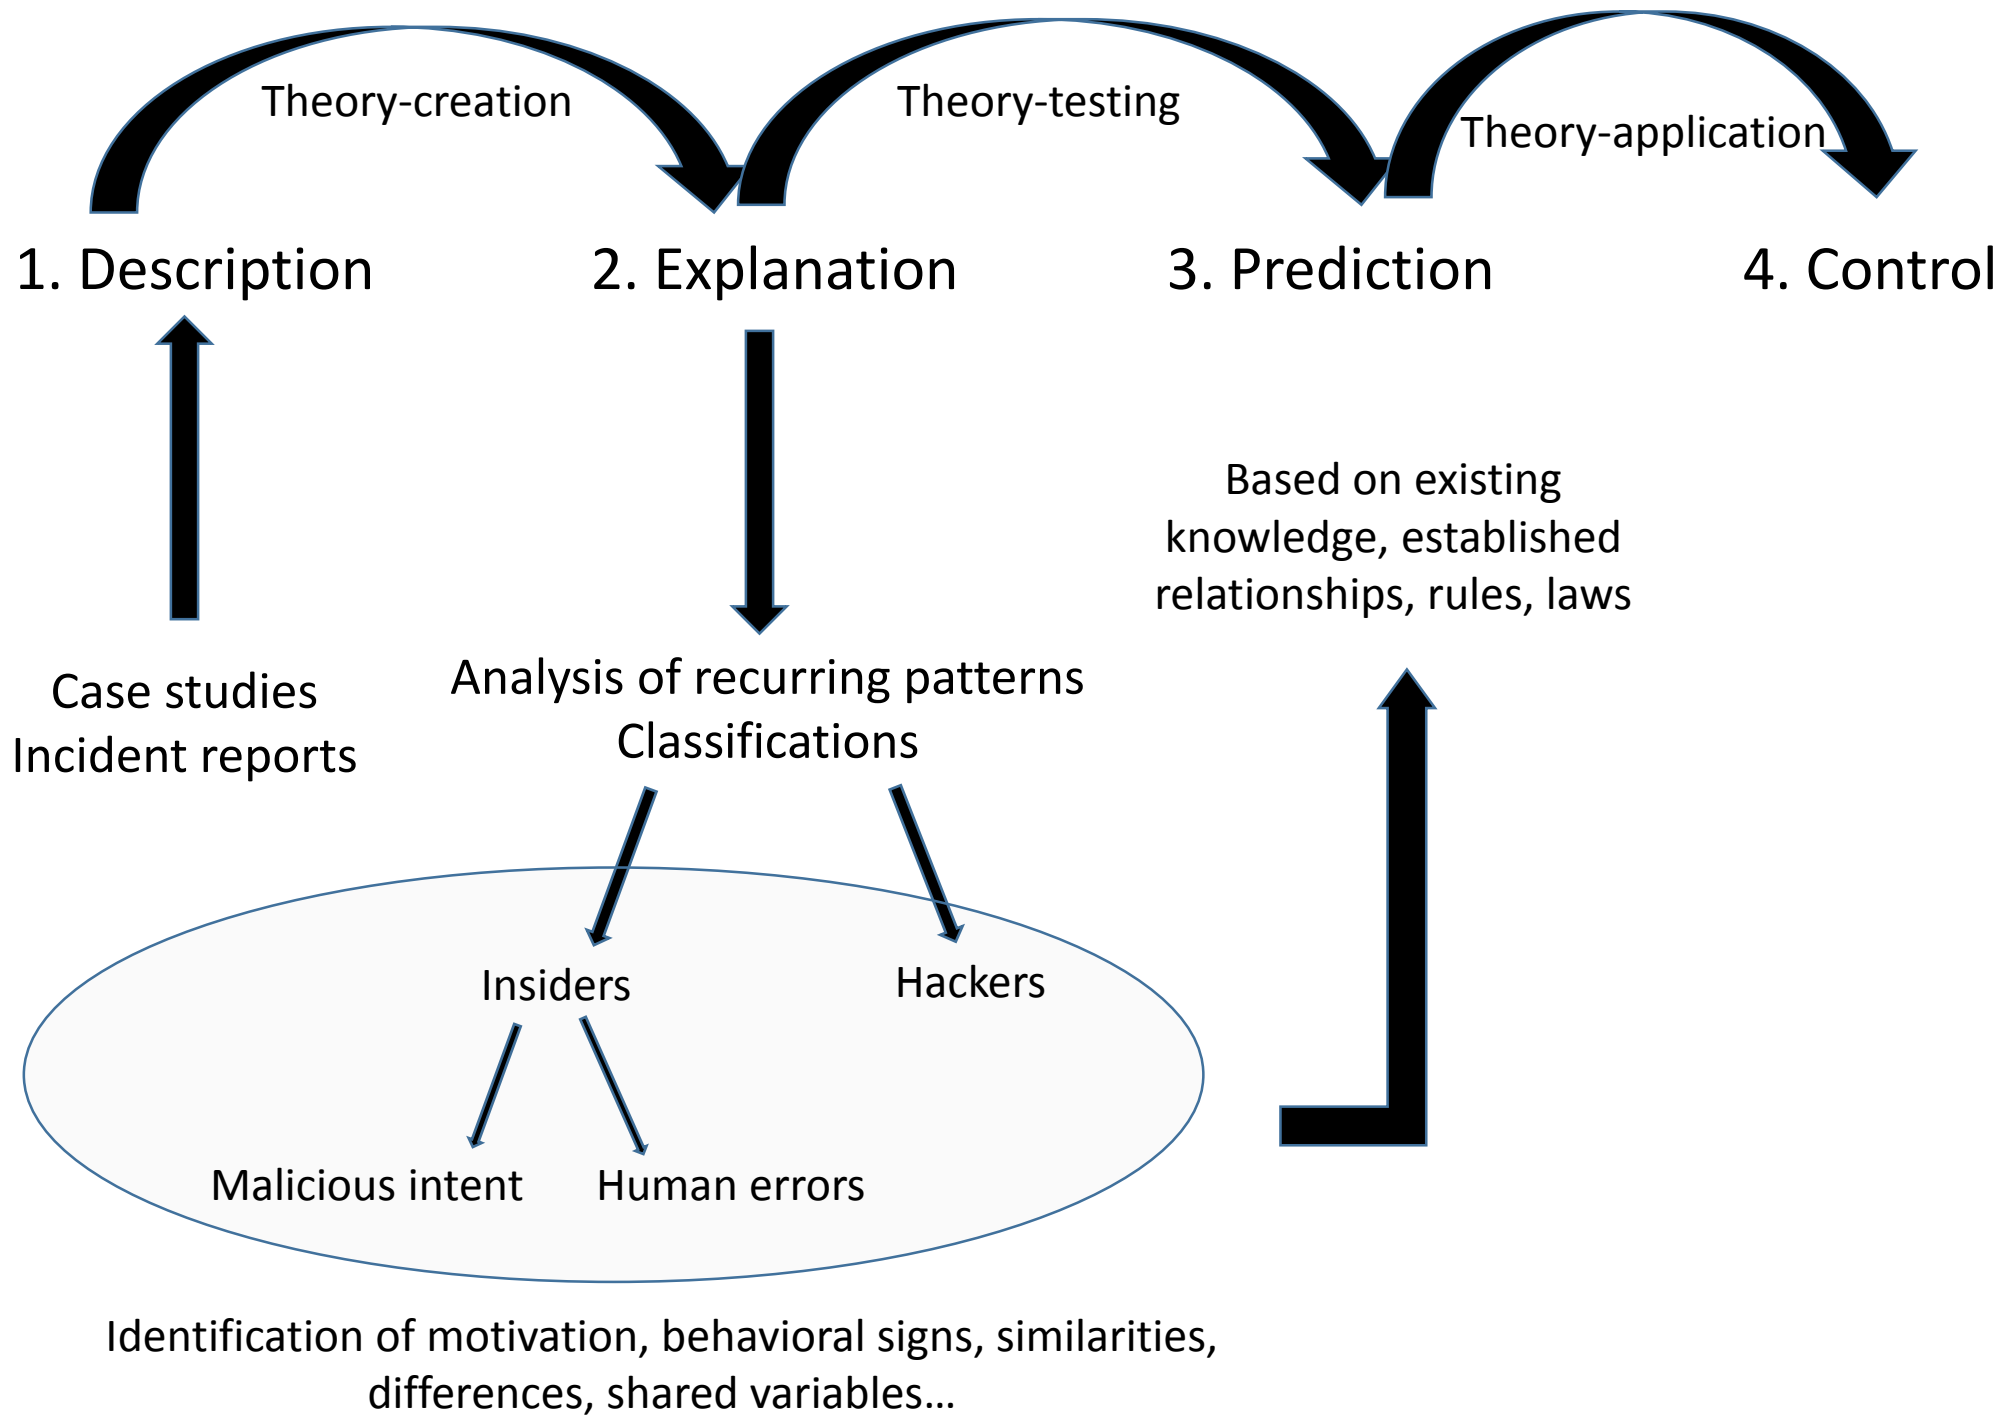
Theory-creation

Theory-testing

Theory-application

1. Description

2. Explanation

3. Prediction

4. Control

Based on existing knowledge, established relationships, rules, laws

Case studies
Incident reports

Analysis of recurring patterns
Classifications

Insiders

Hackers

Malicious intent

Human errors

Identification of motivation, behavioral signs, similarities, differences, shared variables…